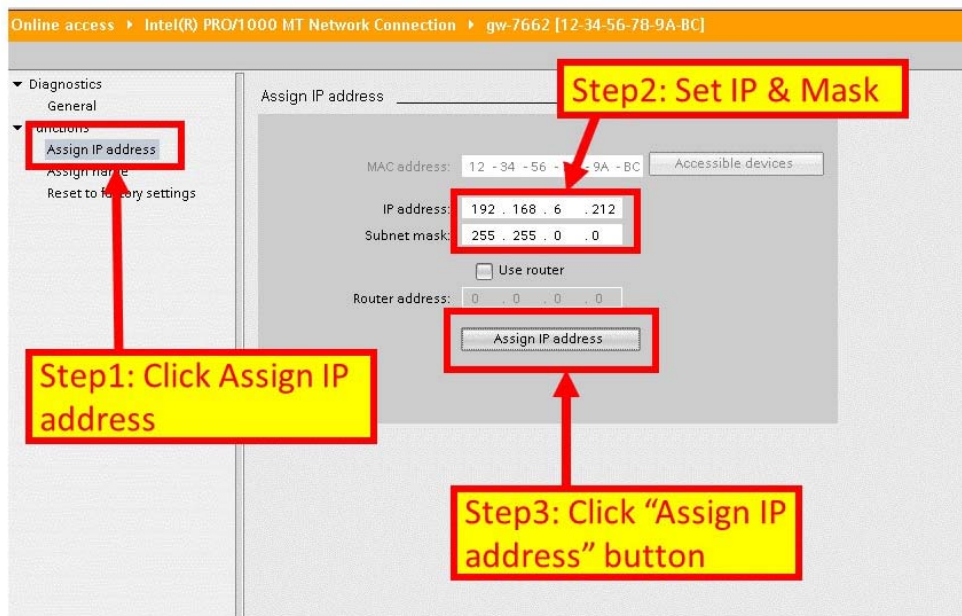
Online access ▸ Intel(R) PRO/1000 MT Network Connection ▸ gw-7662 [12-34-56-78-9A-BC]

▼ Diagnostics
General
▼ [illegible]unctions
Assign IP address
Assign na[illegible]e
Reset to fa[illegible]tory settings

Assign IP address

Step2: Set IP & Mask

MAC address: 12 - 34 - 56 - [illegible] 9A - BC
Accessible devices

IP address: 192 . 168 . 6 . 212
Subnet mask: 255 . 255 . 0 . 0

Use router

Router address: 0 . 0 . 0 . 0

Assign IP address

Step1: Click Assign IP address

Step3: Click "Assign IP address" button